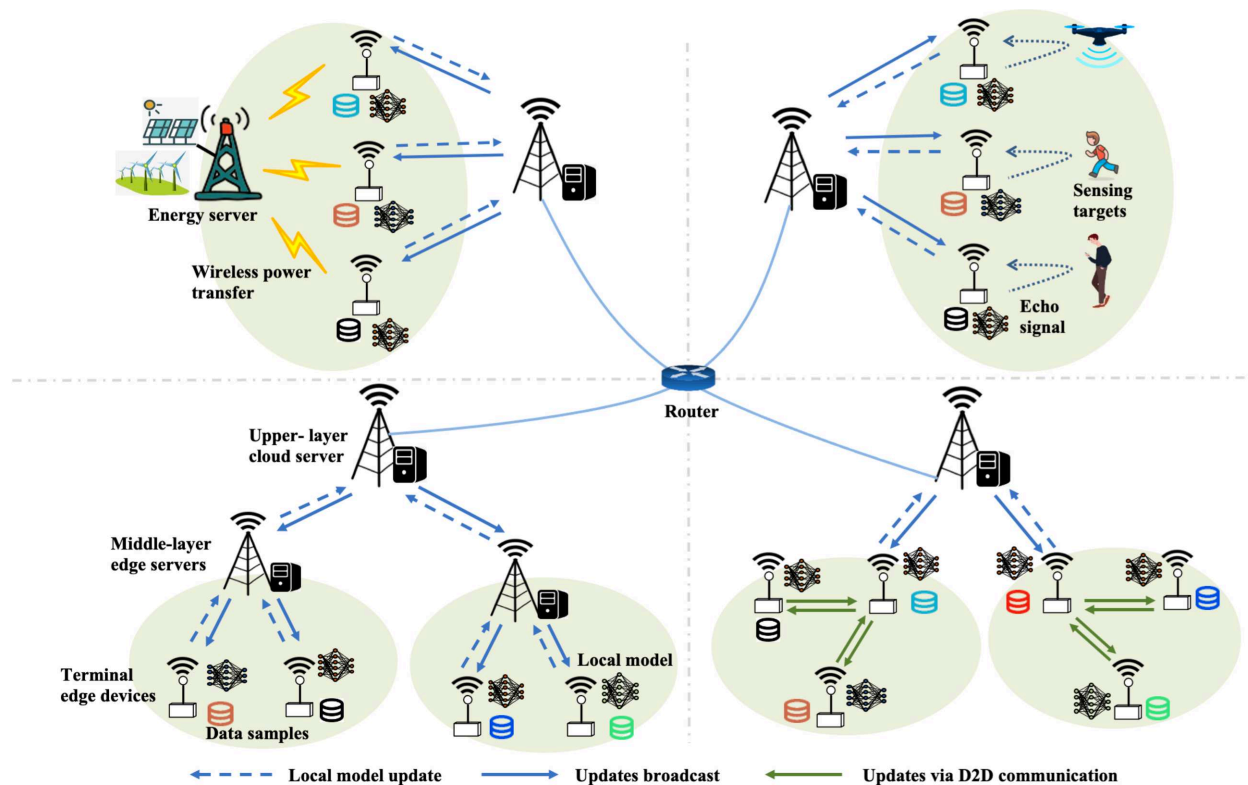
Energy server

Wireless power transfer

Sensing targets

Echo signal

Router

Upper- layer cloud server

Middle-layer edge servers

Terminal edge devices

Data samples

Local model

Local model update

Updates broadcast

Updates via D2D communication